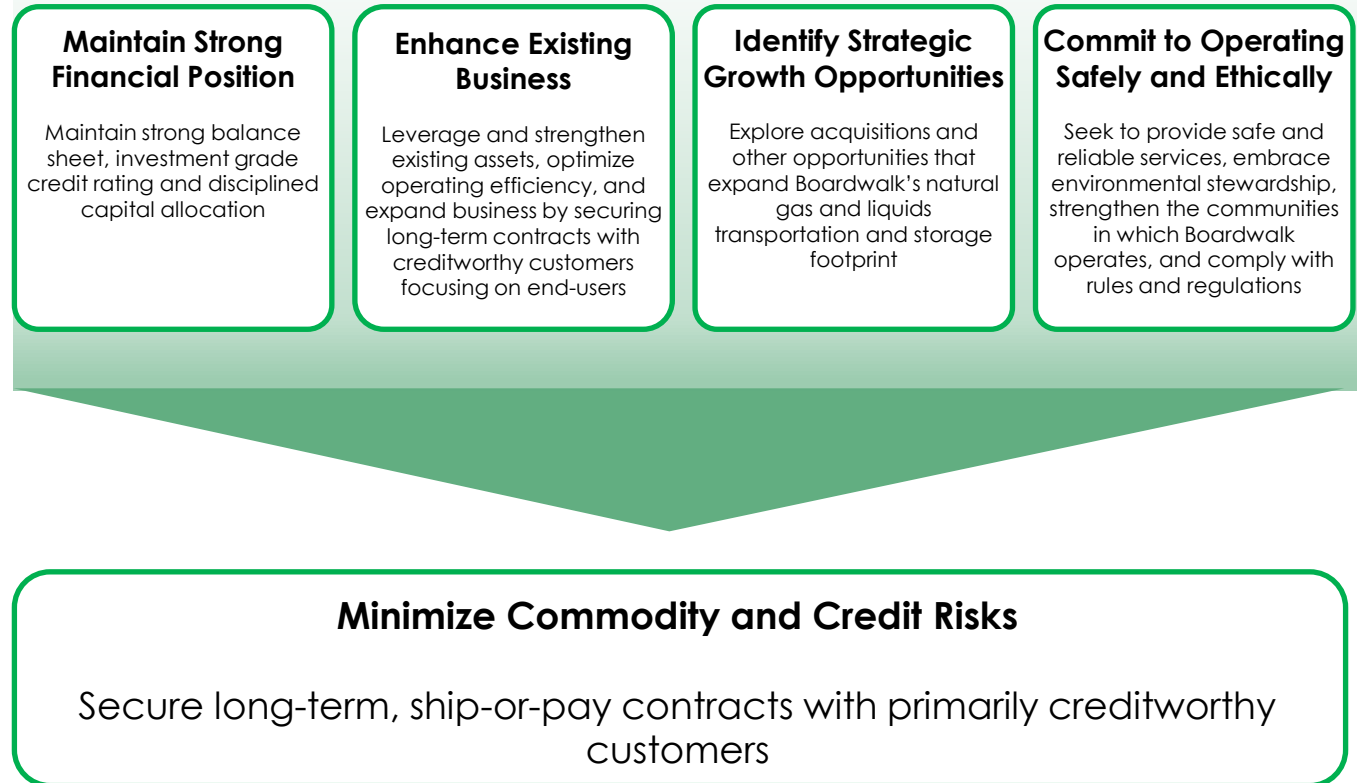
Maintain Strong Financial Position

Maintain strong balance sheet, investment grade credit rating and disciplined capital allocation

Enhance Existing Business

Leverage and strengthen existing assets, optimize operating efficiency, and expand business by securing long-term contracts with creditworthy customers focusing on end-users

Identify Strategic Growth Opportunities

Explore acquisitions and other opportunities that expand Boardwalk's natural gas and liquids transportation and storage footprint

Commit to Operating Safely and Ethically

Seek to provide safe and reliable services, embrace environmental stewardship, strengthen the communities in which Boardwalk operates, and comply with rules and regulations

Minimize Commodity and Credit Risks

Secure long-term, ship-or-pay contracts with primarily creditworthy customers